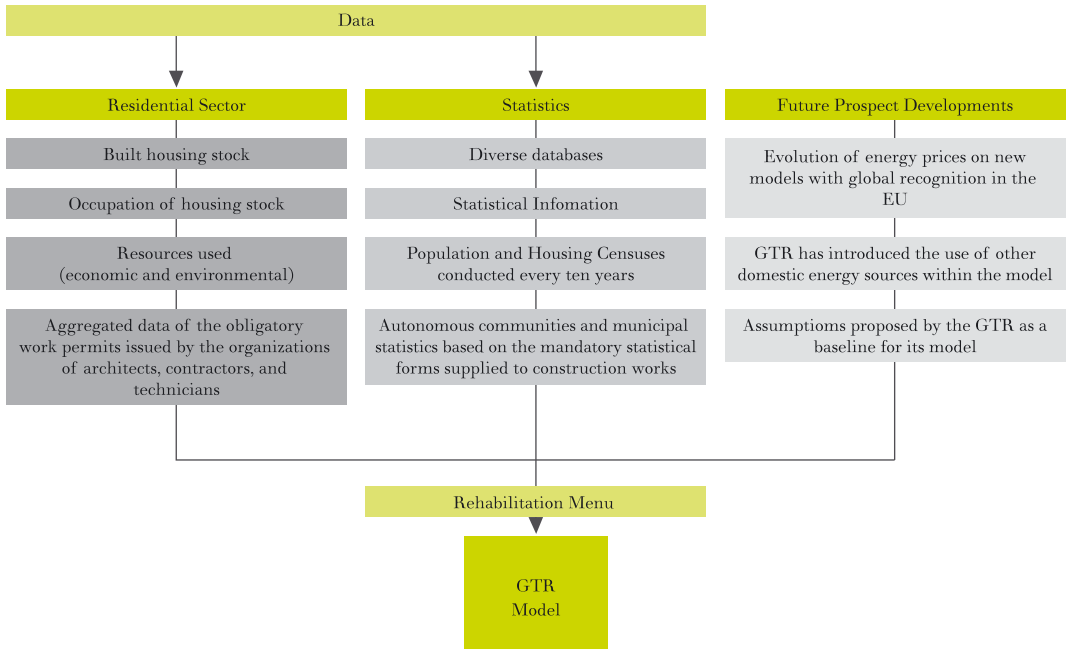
Data

Residential Sector

Built housing stock

Occupation of housing stock

Resources used
(economic and environmental)

Aggregated data of the obligatory work permits issued by the organizations of architects, contractors, and technicians

Statistics

Diverse databases

Statistical Infomation

Population and Housing Censuses conducted every ten years

Autonomous communities and municipal statistics based on the mandatory statistical forms supplied to construction works

Future Prospect Developments

Evolution of energy prices on new models with global recognition in the EU

GTR has introduced the use of other domestic energy sources within the model

Assumptioms proposed by the GTR as a baseline for its model

Rehabilitation Menu

GTR
Model